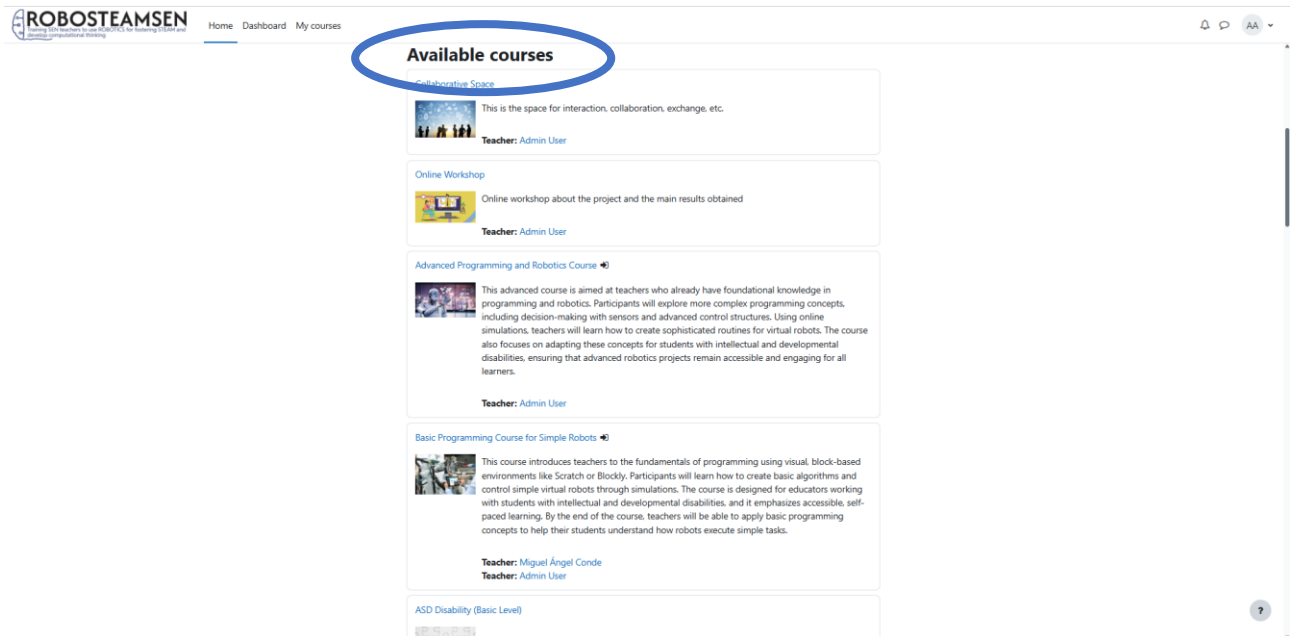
ROBOSTEAMSEN
Training SEN teachers to use ROBOTICS for fostering STEAM and develop computational thinking

Home Dashboard My courses

AA

Available courses

Collaborative Space

This is the space for interaction, collaboration, exchange, etc.

Teacher: Admin User

Online Workshop

Online workshop about the project and the main results obtained

Teacher: Admin User

Advanced Programming and Robotics Course

This advanced course is aimed at teachers who already have foundational knowledge in programming and robotics. Participants will explore more complex programming concepts, including decision-making with sensors and advanced control structures. Using online simulations, teachers will learn how to create sophisticated routines for virtual robots. The course also focuses on adapting these concepts for students with intellectual and developmental disabilities, ensuring that advanced robotics projects remain accessible and engaging for all learners.

Teacher: Admin User

Basic Programming Course for Simple Robots

This course introduces teachers to the fundamentals of programming using visual, block-based environments like Scratch or Blockly. Participants will learn how to create basic algorithms and control simple virtual robots through simulations. The course is designed for educators working with students with intellectual and developmental disabilities, and it emphasizes accessible, self-paced learning. By the end of the course, teachers will be able to apply basic programming concepts to help their students understand how robots execute simple tasks.

Teacher: Miguel Ángel Conde
Teacher: Admin User

ASD Disability (Basic Level)

?